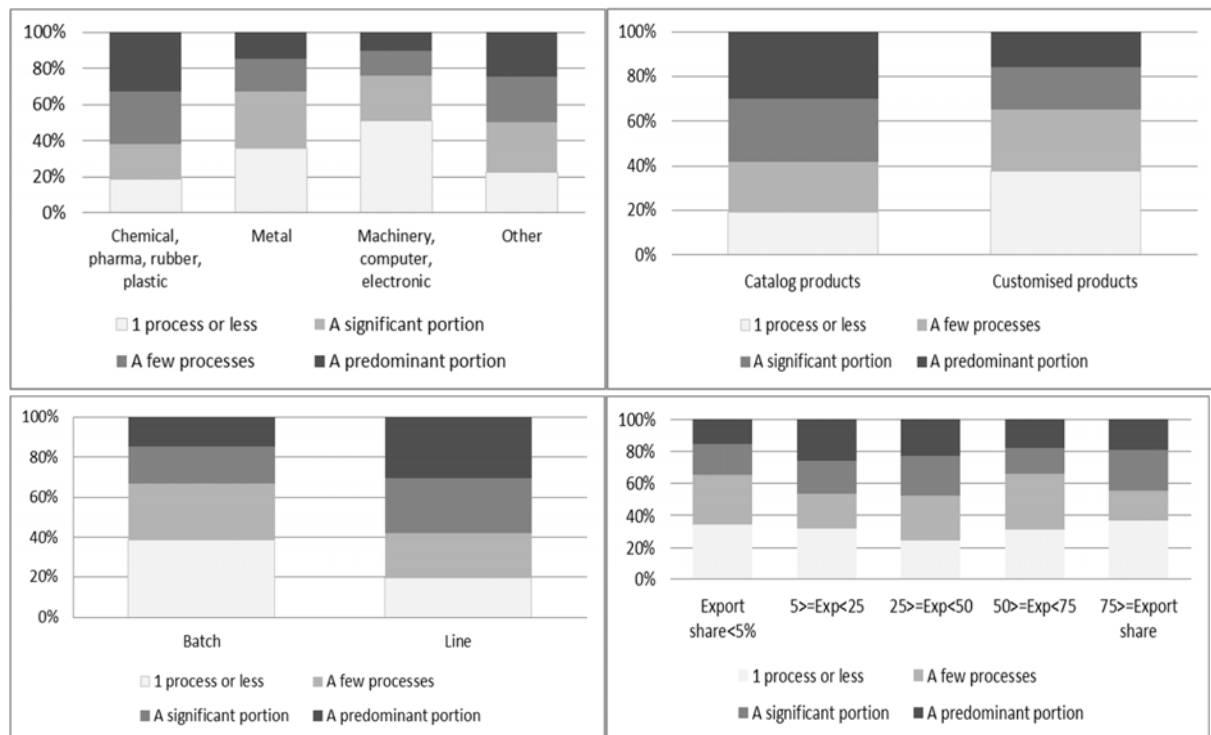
100%
80%
60%
40%
20%
0%

Chemical, pharma, rubber, plastic

Metal

Machinery, computer, electronic

Other

1 process or less
A significant portion
A few processes
A predominant portion

100%
80%
60%
40%
20%
0%

Catalog products

Customised products

1 process or less
A few processes
A significant portion
A predominant portion

100%
80%
60%
40%
20%
0%

Batch

Line

1 process or less
A few processes
A significant portion
A predominant portion

100%
80%
60%
40%
20%
0%

Export share<5%

5>=Exp<25

25>=Exp<50

50>=Exp<75

75>=Export share

1 process or less
A few processes
A significant portion
A predominant portion